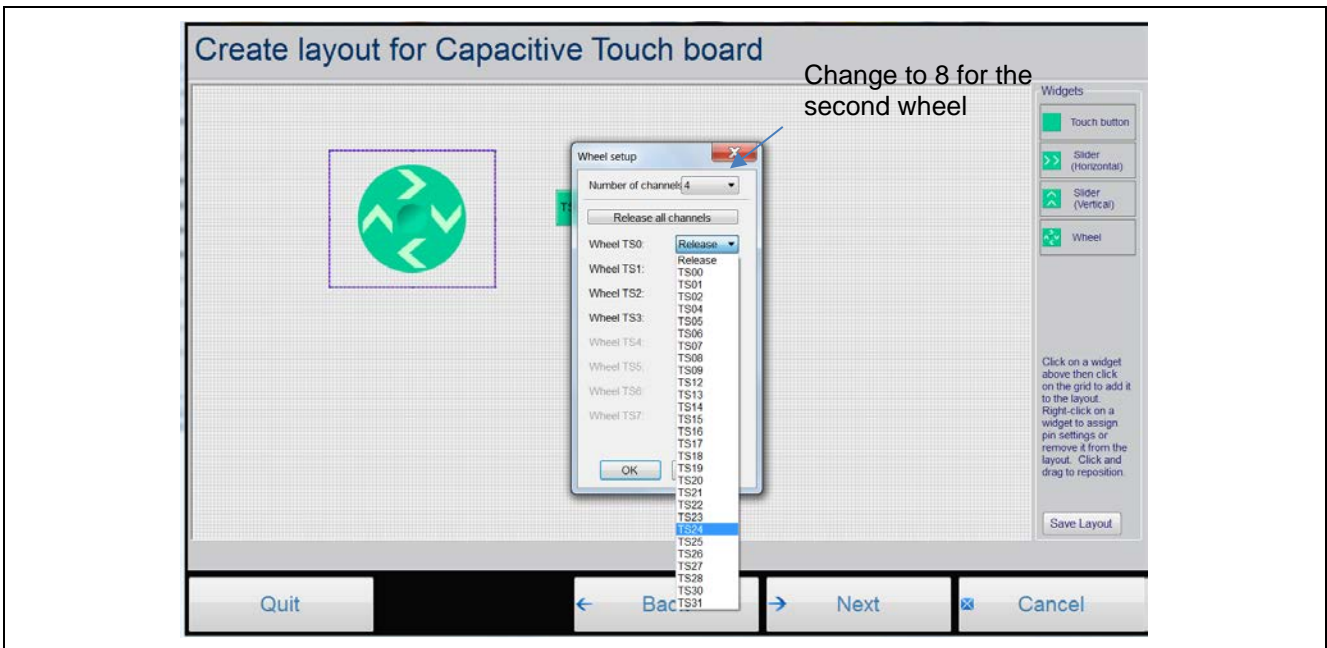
Create layout for Capacitive Touch board

Change to 8 for the second wheel

Widgets

Touch button

Slider (Horizontal)

Slider (Vertical)

Wheel

Wheel setup

Number of channels 4

Release all channels

Wheel TS0: Release

Wheel TS1:

Wheel TS2:

Wheel TS3:

Wheel TS4:

Wheel TS5:

Wheel TS6:

Wheel TS7:

Release
TS00
TS01
TS02
TS04
TS05
TS06
TS07
TS08
TS09
TS12
TS13
TS14
TS15
TS16
TS17
TS18
TS19
TS20
TS21
TS22
TS23
TS24
TS25
TS26
TS27
TS28
TS30
TS31

OK

Click on a widget above then click on the grid to add it to the layout. Right-click on a widget to assign pin settings or remove it from the layout. Click and drag to reposition.

Save Layout

Quit

Bac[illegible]

Next

Cancel